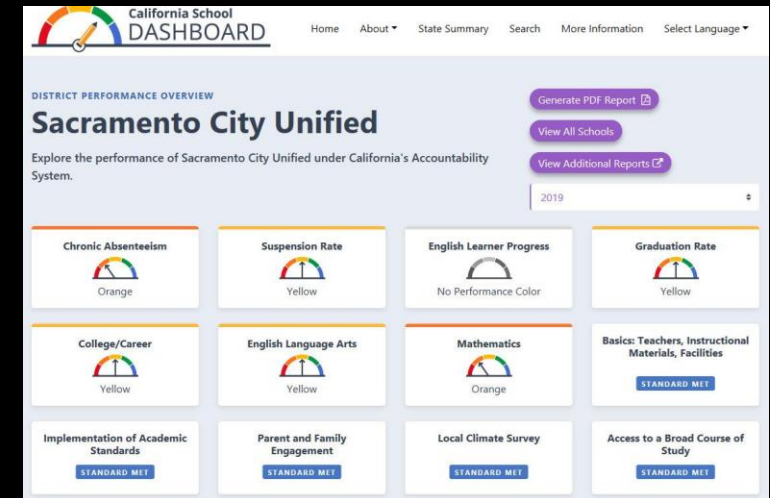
California School
DASHBOARD

Home About ▾ State Summary Search More Information Select Language ▾

DISTRICT PERFORMANCE OVERVIEW

Sacramento City Unified

Explore the performance of Sacramento City Unified under California's Accountability System.

Generate PDF Report
View All Schools
View Additional Reports
2019

Chronic Absenteeism
Orange

Suspension Rate
Yellow

English Learner Progress
No Performance Color

Graduation Rate
Yellow

College/Career
Yellow

English Language Arts
Yellow

Mathematics
Orange

Basics: Teachers, Instructional Materials, Facilities
STANDARD MET

Implementation of Academic Standards
STANDARD MET

Parent and Family Engagement
STANDARD MET

Local Climate Survey
STANDARD MET

Access to a Broad Course of Study
STANDARD MET